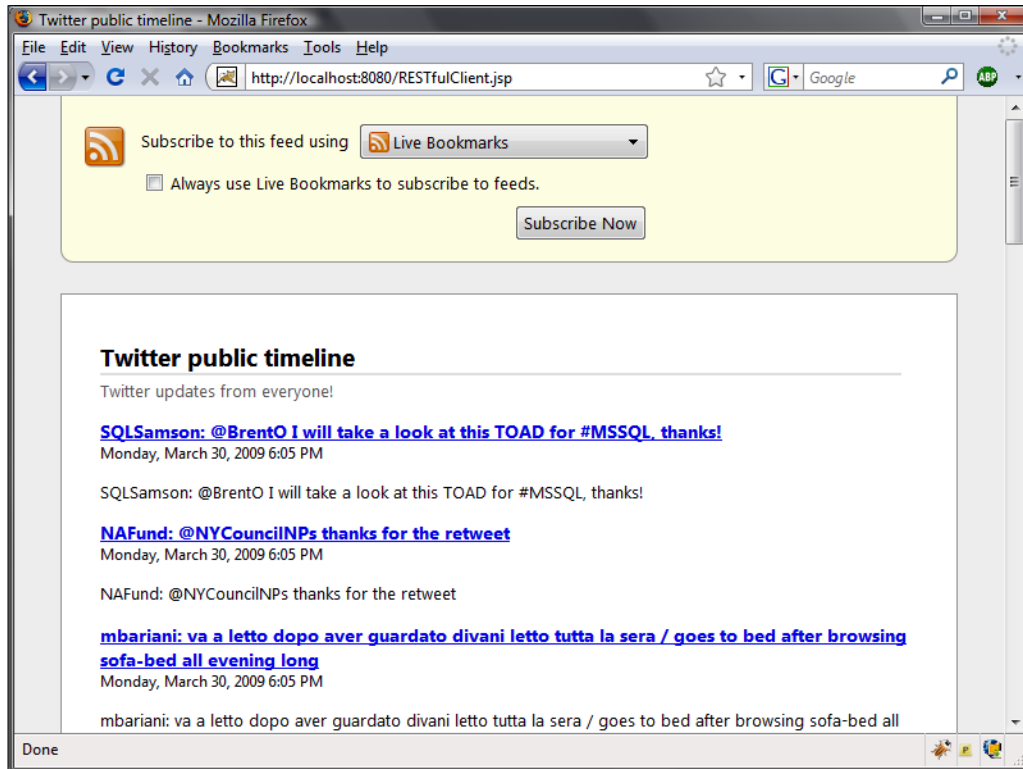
Twitter public timeline - Mozilla Firefox

File Edit View History Bookmarks Tools Help

http://localhost:8080/RESTfulClient.jsp

Google

ABP

Subscribe to this feed using Live Bookmarks

Always use Live Bookmarks to subscribe to feeds.

Subscribe Now

Twitter public timeline

Twitter updates from everyone!

SQLSamson: @BrentO I will take a look at this TOAD for #MSSQL, thanks!
Monday, March 30, 2009 6:05 PM

SQLSamson: @BrentO I will take a look at this TOAD for #MSSQL, thanks!

NAFund: @NYCouncilNPs thanks for the retweet
Monday, March 30, 2009 6:05 PM

NAFund: @NYCouncilNPs thanks for the retweet

mbariani: va a letto dopo aver guardato divani letto tutta la sera / goes to bed after browsing sofa-bed all evening long
Monday, March 30, 2009 6:05 PM

mbariani: va a letto dopo aver guardato divani letto tutta la sera / goes to bed after browsing sofa-bed all

Done